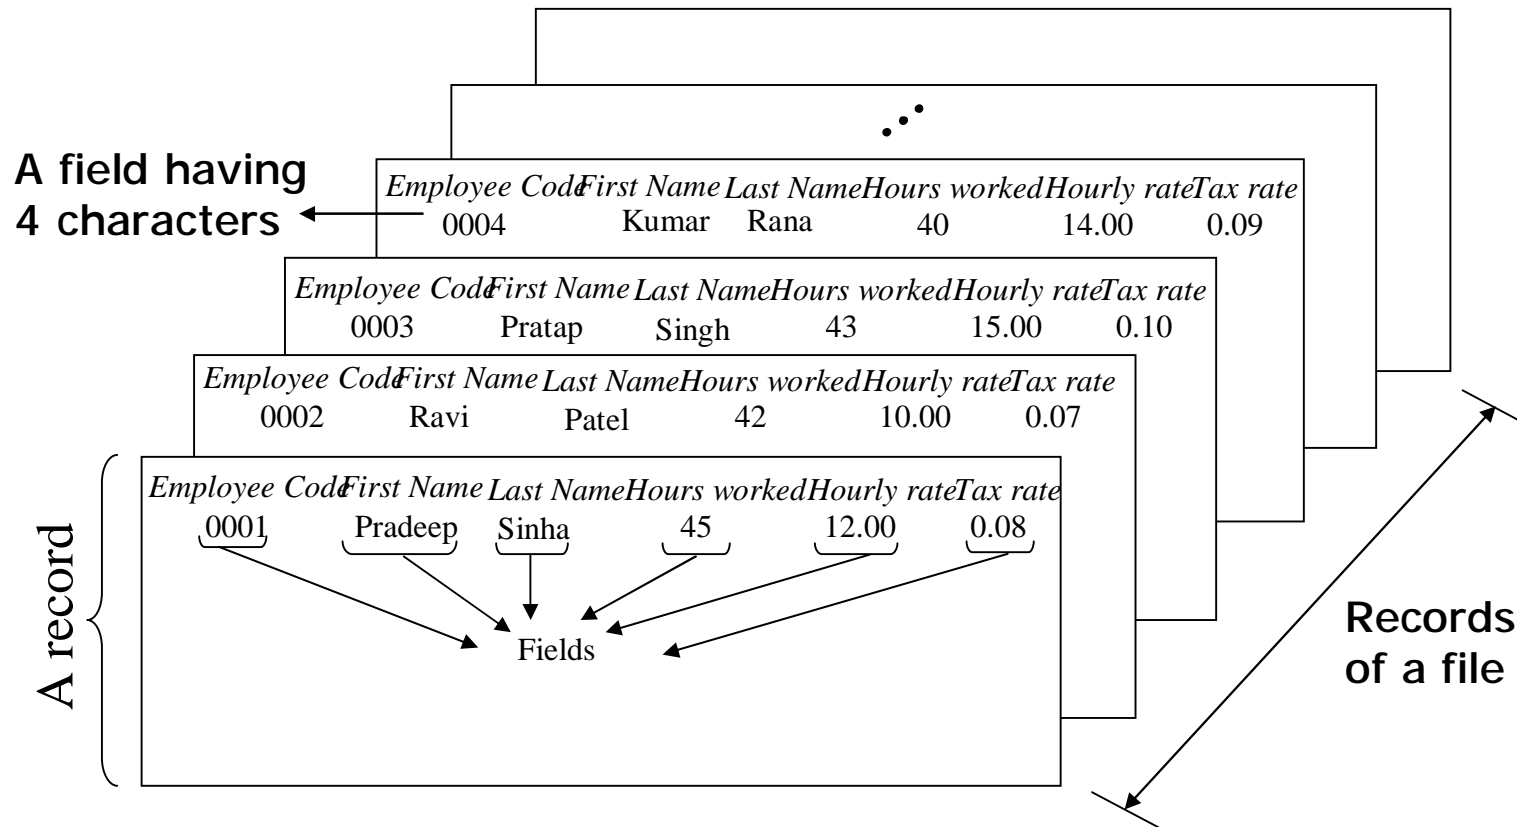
A field having 4 characters

Employee Code First Name Last Name Hours worked Hourly rate Tax rate
0004 Kumar Rana 40 14.00 0.09

Employee Code First Name Last Name Hours worked Hourly rate Tax rate
0003 Pratap Singh 43 15.00 0.10

Employee Code First Name Last Name Hours worked Hourly rate Tax rate
0002 Ravi Patel 42 10.00 0.07

Employee Code First Name Last Name Hours worked Hourly rate Tax rate
0001 Pradeep Sinha 45 12.00 0.08

Fields

A record

Records of a file